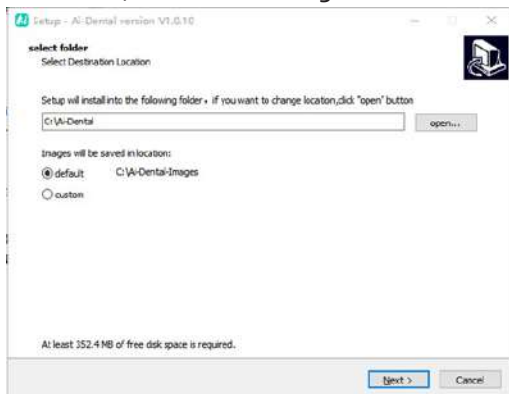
Setup - Ai-Dental version V1.0.10

select folder
Select Destination Location

Setup will install into the following folder，if you want to change location,click "open" button

C:\Ai-Dental

open...

Images will be saved in location:

default C:\Ai-Dental-Images

custom

At least 352.4 MB of free disk space is required.

Next >

Cancel